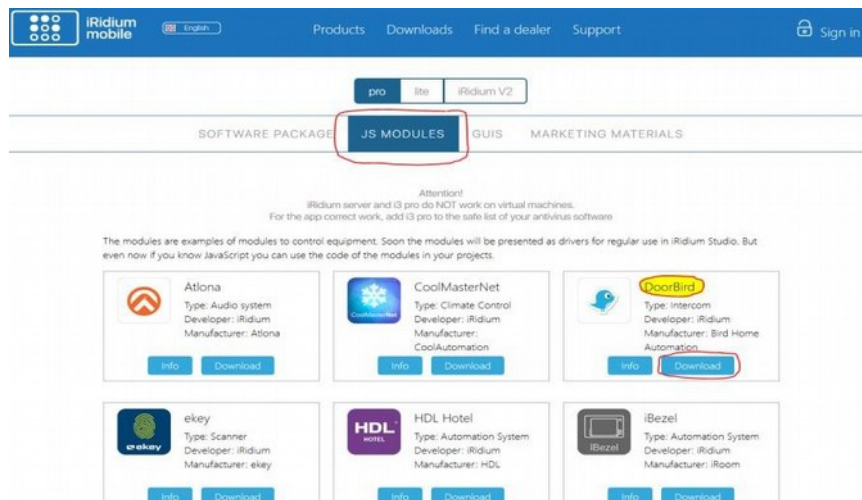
iRidium mobile English Products Downloads Find a dealer Support Sign in

pro lite iRidium V2

SOFTWARE PACKAGE JS MODULES GUIS MARKETING MATERIALS

Attention!
iRidium server and i3 pro do NOT work on virtual machines.
For the app correct work, add i3 pro to the safe list of your antivirus software

The modules are examples of modules to control equipment. Soon the modules will be presented as drivers for regular use in iRidium Studio. But even now if you know JavaScript you can use the code of the modules in your projects.

Atlona
Type: Audio system
Developer: iRidium
Manufacturer: Atlona
Info Download

CoolMasterNet
Type: Climate Control
Developer: iRidium
Manufacturer: CoolAutomation
Info Download

DoorBird
Type: Intercom
Developer: iRidium
Manufacturer: Bird Home Automation
Info Download

ekey
Type: Scanner
Developer: iRidium
Manufacturer: ekey
Info Download

HDL Hotel
Type: Automation System
Developer: iRidium
Manufacturer: HDL
Info Download

iBezel
Type: Automation System
Developer: iRidium
Manufacturer: iRoom
Info Download